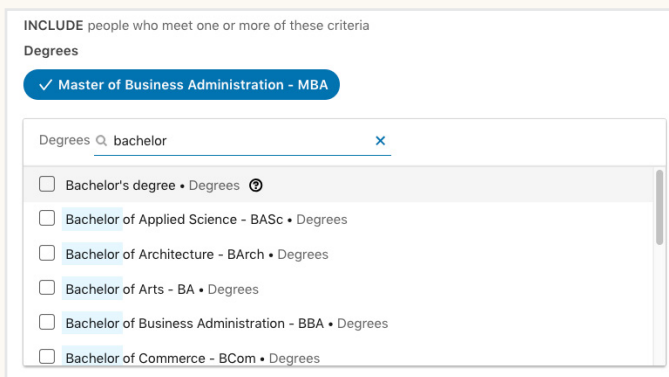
INCLUDE people who meet one or more of these criteria

Degrees

✓ Master of Business Administration - MBA

Degrees bachelor ×

Bachelor's degree • Degrees

Bachelor of Applied Science - BASc • Degrees

Bachelor of Architecture - BArch • Degrees

Bachelor of Arts - BA • Degrees

Bachelor of Business Administration - BBA • Degrees

Bachelor of Commerce - BCom • Degrees